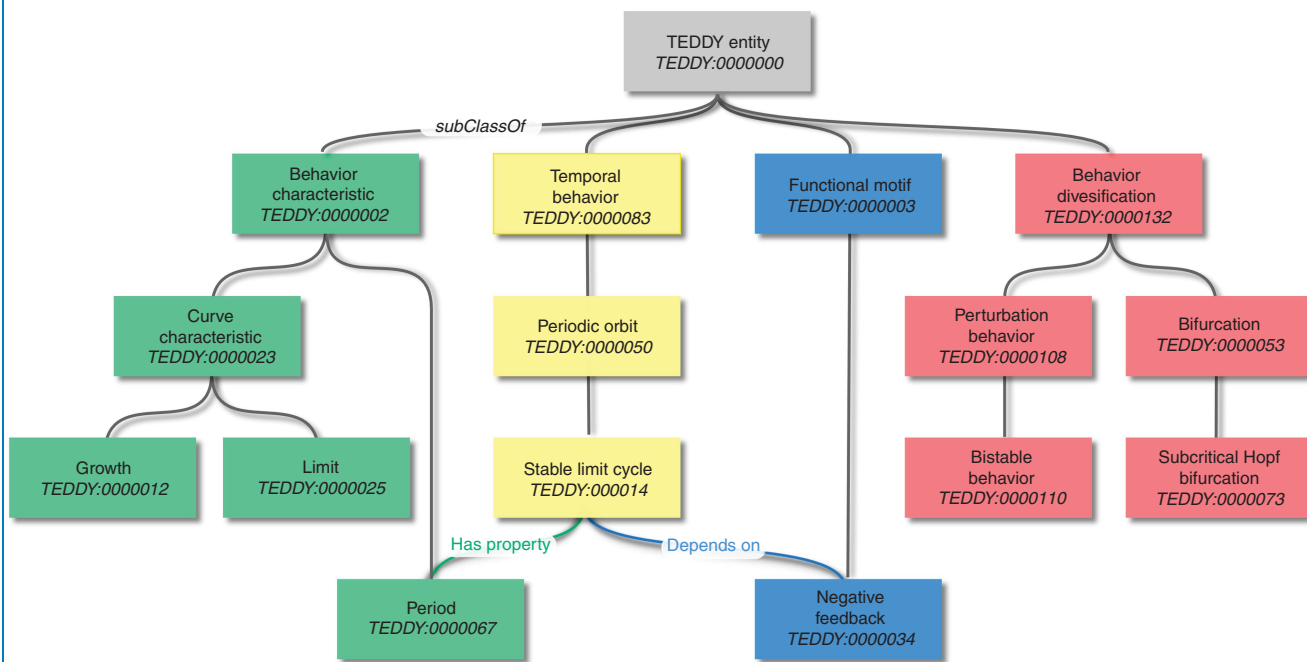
TEDDY entity
TEDDY:0000000

subClassOf

Behavior characteristic
TEDDY:0000002

Temporal behavior
TEDDY:0000083

Functional motif
TEDDY:0000003

Behavior divesification
TEDDY:0000132

Curve characteristic
TEDDY:0000023

Periodic orbit
TEDDY:0000050

Perturbation behavior
TEDDY:0000108

Bifurcation
TEDDY:0000053

Growth
TEDDY:0000012

Limit
TEDDY:0000025

Stable limit cycle
TEDDY:000014

Bistable behavior
TEDDY:0000110

Subcritical Hopf bifurcation
TEDDY:0000073

Has property

Depends on

Period
TEDDY:0000067

Negative feedback
TEDDY:0000034